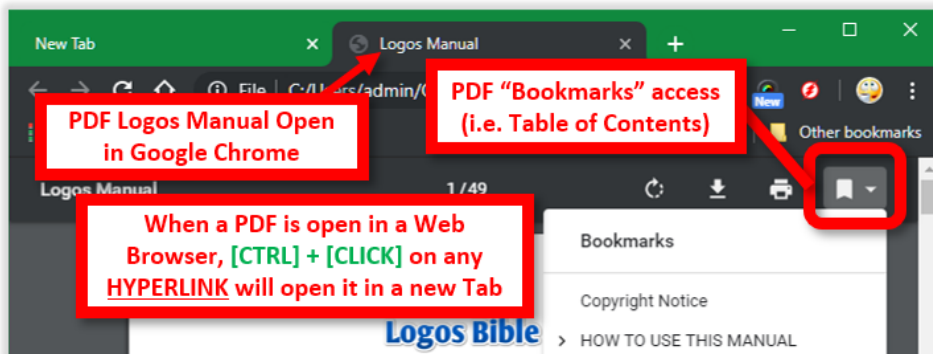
New Tab
Logos Manual
File | C:/Users/admin/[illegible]
New
Other bookmarks
PDF Logos Manual Open in Google Chrome
PDF "Bookmarks" access (i.e. Table of Contents)
Logos Manual
1 / 49
When a PDF is open in a Web Browser, [CTRL] + [CLICK] on any HYPERLINK will open it in a new Tab
Bookmarks
Copyright Notice
HOW TO USE THIS MANUAL
Logos Bible